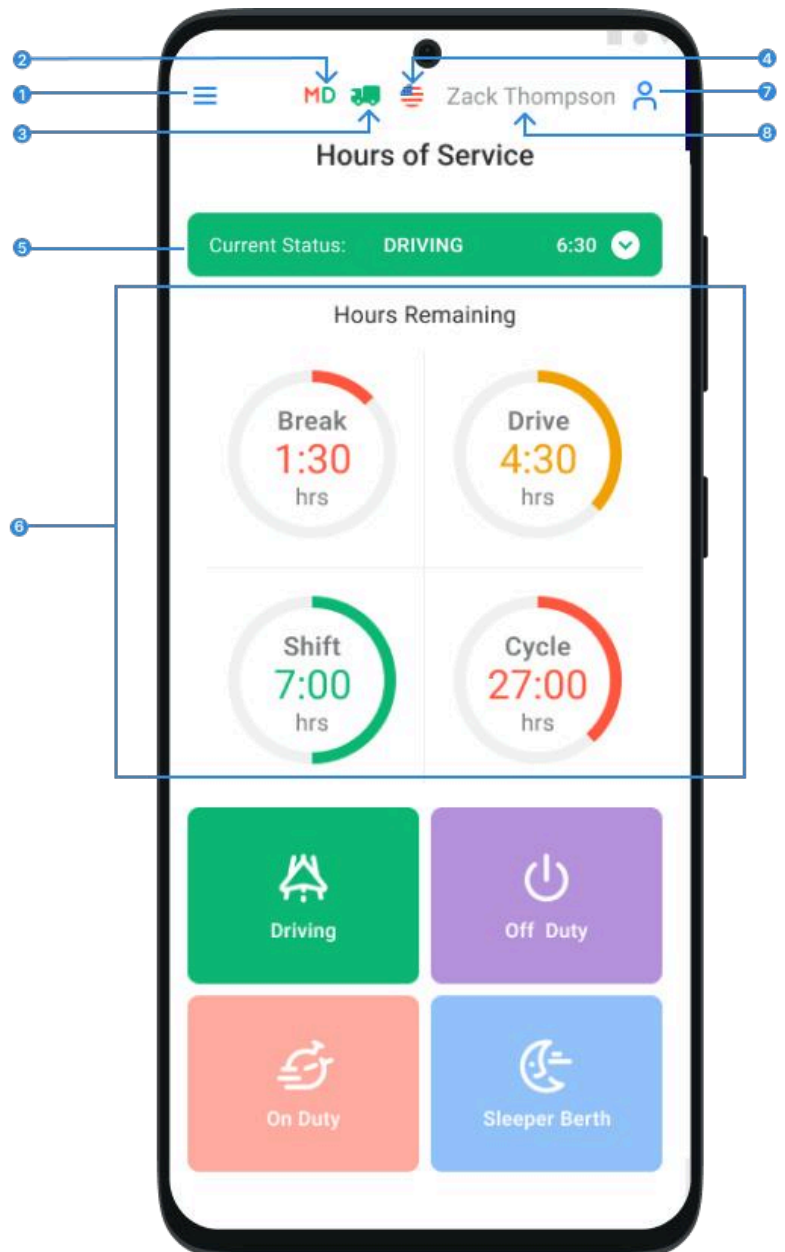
2
4
1
MD
Zack Thompson
7
3
8
Hours of Service

5
Current Status: DRIVING 6:30

Hours Remaining

6

Break
1:30
hrs

Drive
4:30
hrs

Shift
7:00
hrs

Cycle
27:00
hrs

Driving

Off Duty

On Duty

Sleeper Berth